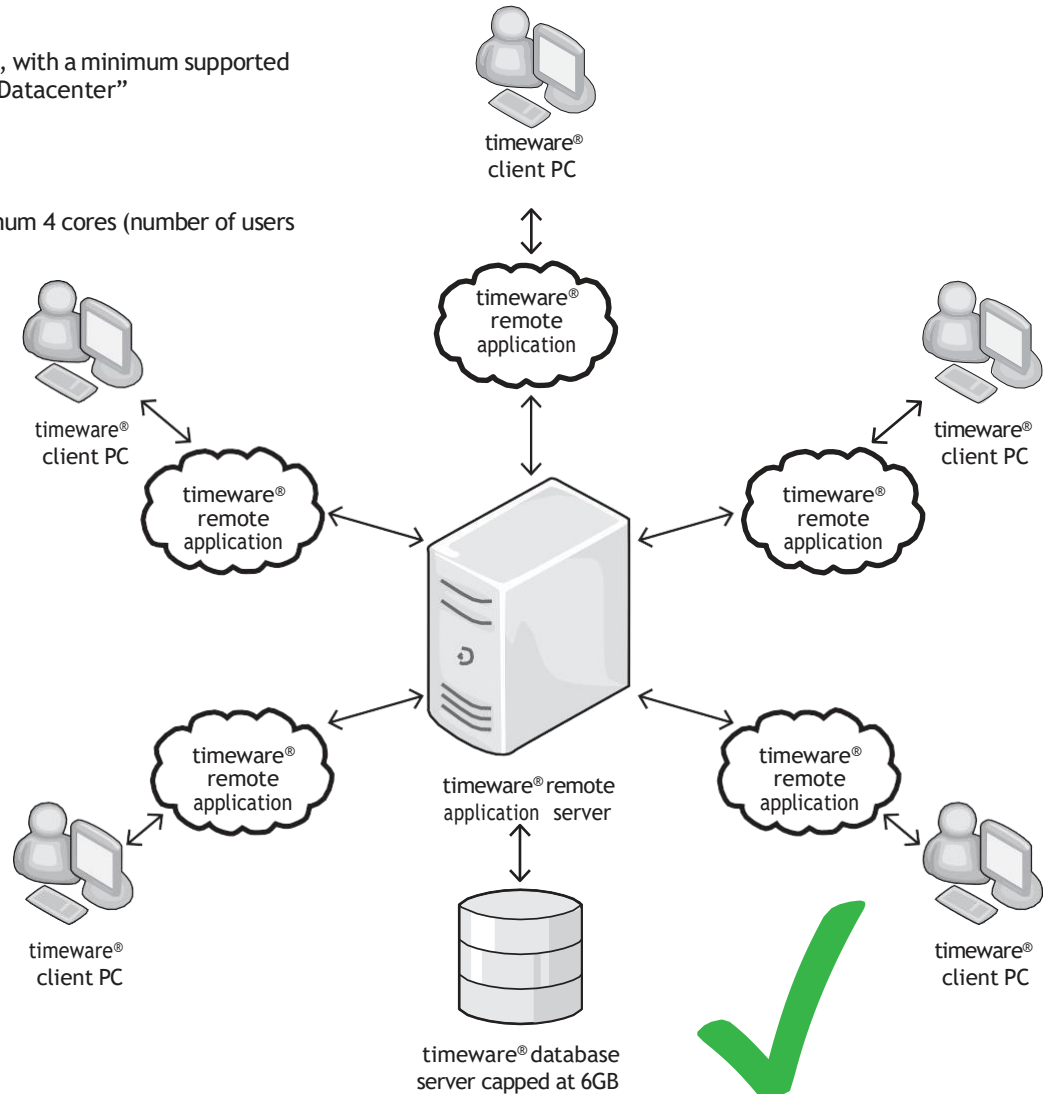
, with a minimum supported Datacenter"

num 4 cores (number of users

timeware® client PC

timeware® remote application

timeware® client PC

timeware® remote application

timeware® client PC

timeware® remote application

timeware® remote application

timeware® remote application

timeware® remote application server

timeware® client PC

timeware® client PC

timeware® database server capped at 6GB